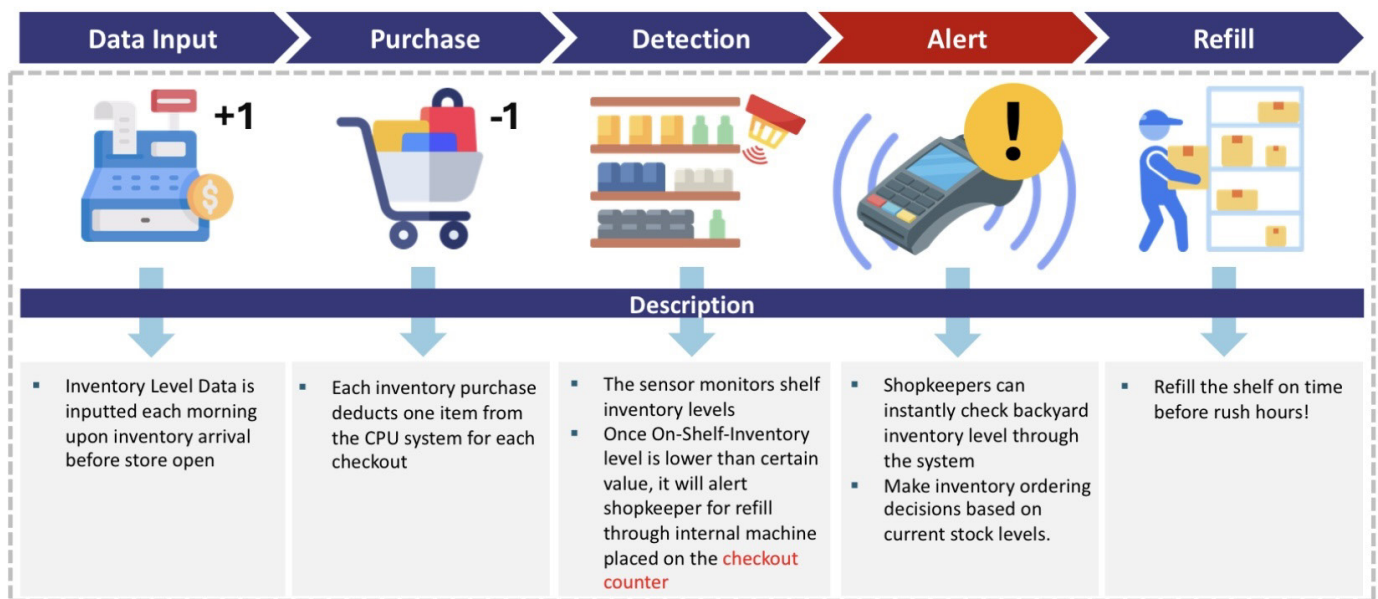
Data Input

Purchase

Detection

Alert

Refill

+1

-1

Description

- Inventory Level Data is inputted each morning upon inventory arrival before store open

- Each inventory purchase deducts one item from the CPU system for each checkout

- The sensor monitors shelf inventory levels
- Once On-Shelf-Inventory level is lower than certain value, it will alert shopkeeper for refill through internal machine placed on the checkout counter

- Shopkeepers can instantly check backyard inventory level through the system
- Make inventory ordering decisions based on current stock levels.

- Refill the shelf on time before rush hours!